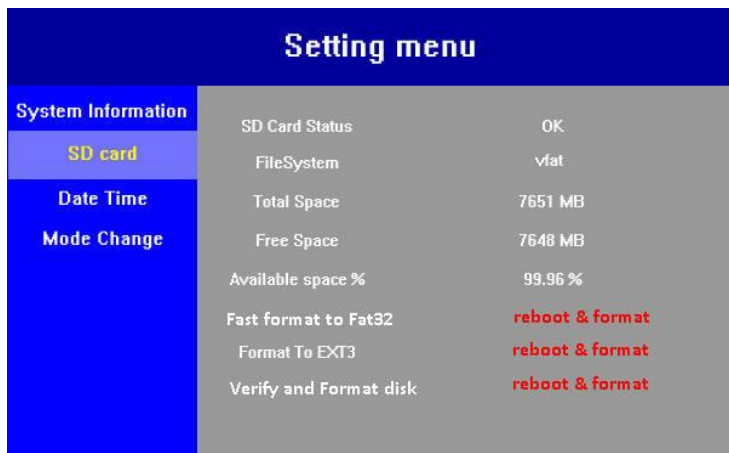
Setting menu

System Information
SD card
Date Time
Mode Change

| | |
|---|---|
| SD Card Status | OK |
| FileSystem | vfat |
| Total Space | 7651 MB |
| Free Space | 7648 MB |
| Available space % | 99.96 % |
| Fast format to Fat32 | reboot & format |
| Format To EXT3 | reboot & format |
| Verify and Format disk | reboot & format |